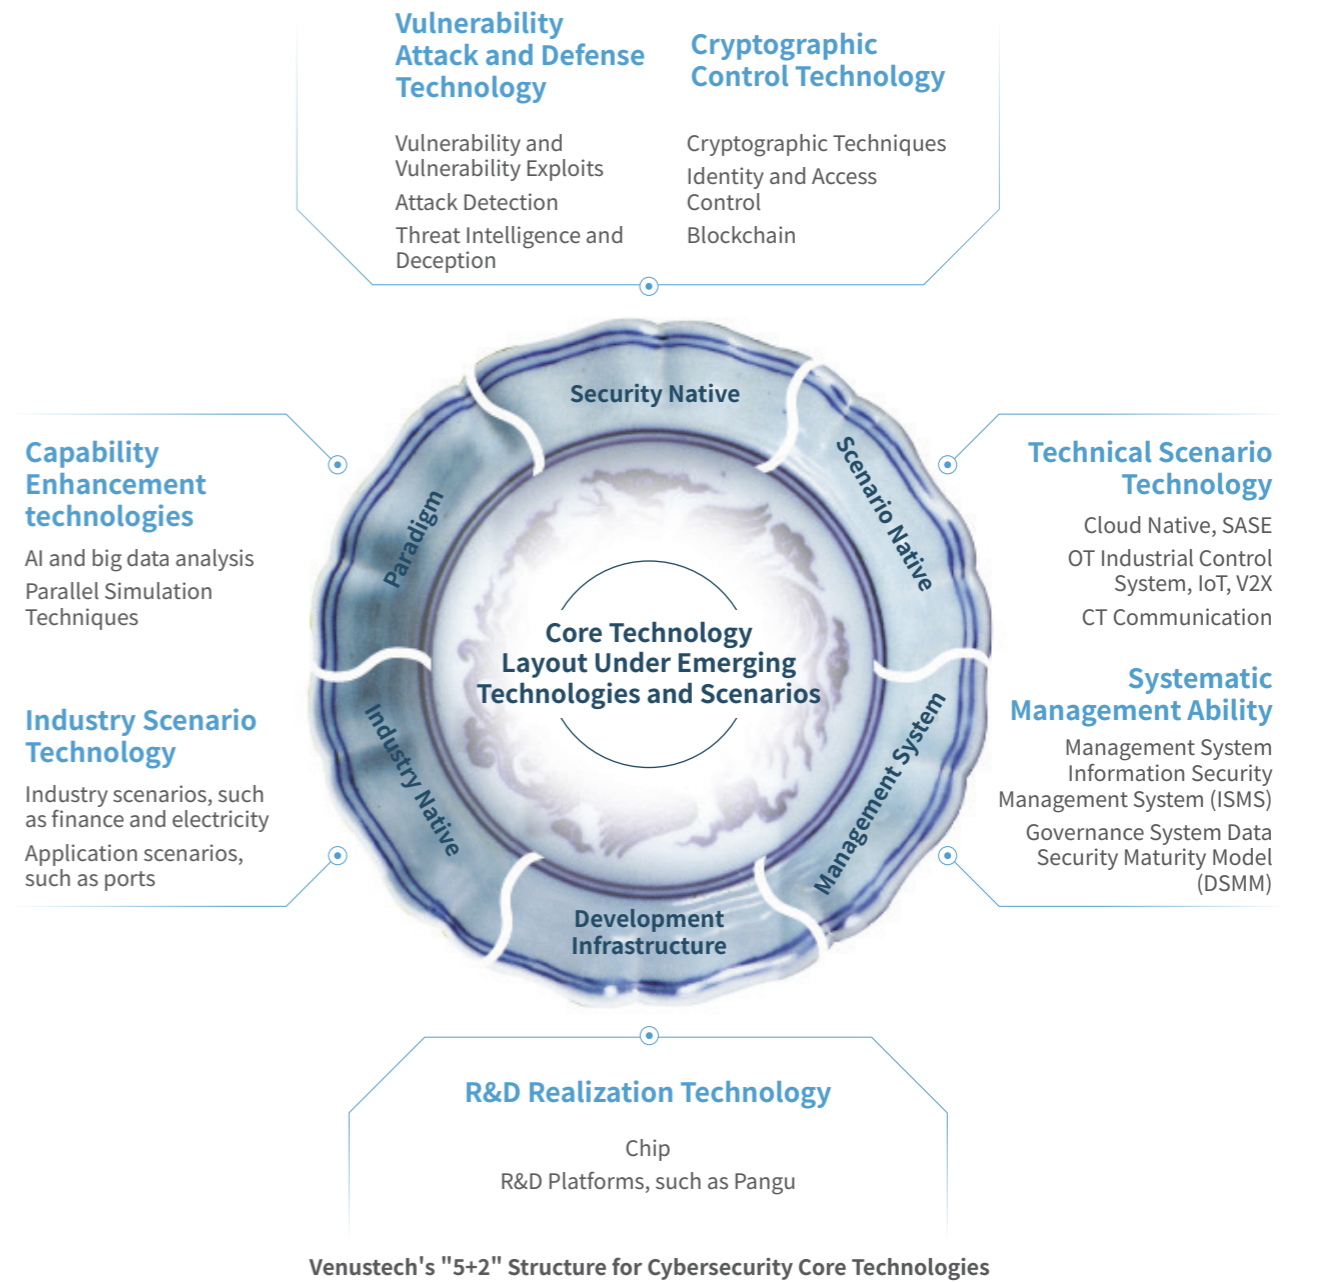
Vulnerability Attack and Defense Technology

Vulnerability and Vulnerability Exploits

Attack Detection

Threat Intelligence and Deception

Cryptographic Control Technology

Cryptographic Techniques

Identity and Access Control

Blockchain

Capability Enhancement technologies

AI and big data analysis

Parallel Simulation Techniques

Industry Scenario Technology

Industry scenarios, such as finance and electricity

Application scenarios, such as ports

Security Native

Scenario Native

Management System

Development Infrastructure

Industry Native

Paradigm

Core Technology Layout Under Emerging Technologies and Scenarios

Technical Scenario Technology

Cloud Native, SASE

OT Industrial Control System, IoT, V2X

CT Communication

Systematic Management Ability

Management System Information Security Management System (ISMS)

Governance System Data Security Maturity Model (DSMM)

R&D Realization Technology

Chip

R&D Platforms, such as Pangu

Venustech's "5+2" Structure for Cybersecurity Core Technologies